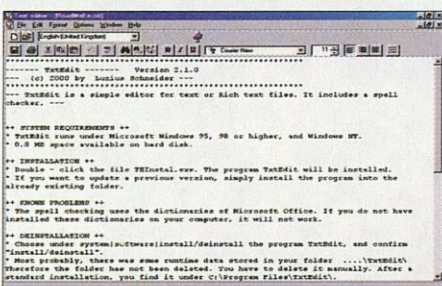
Text editor - [ReadMe.txt]
File Edit Format Options Window Help
English (United Kingdom)
Courier New
11

******* TxtEdit ******* Version 2.1.0
--- (c) 2000 by Lucius Schneider ---

--- TxtEdit is a simple editor for text or Rich text files. It includes a spell checker. ---

++ SYSTEM REQUIREMENTS ++
* TxtEdit runs under Microsoft Windows 95, 98 or higher, and Windows NT.
* 0.8 MB space available on hard disk.

++ INSTALLATION ++
* Double - click the file TEInstal.exe. The program TxtEdit will be installed.
* If you want to update a previous version, simply install the program into the already existing folder.

++ KNOWN PROBLEMS ++
* The spell checking uses the dictionaries of Microsoft Office. If you do not have installed these dictionaries on your computer, it will not work.

++ DEINSTALLATION ++
* Choose under system|software|install/deinstall the program TxtEdit, and confirm "install/deinstall".
* Most probably, there was some runtime data stored in your folder ....\TxtEdit\ Therefore the folder has not been deleted. You have to delete it manually. After a standard installation, you find it under C:\Program Files\TxtEdit\.